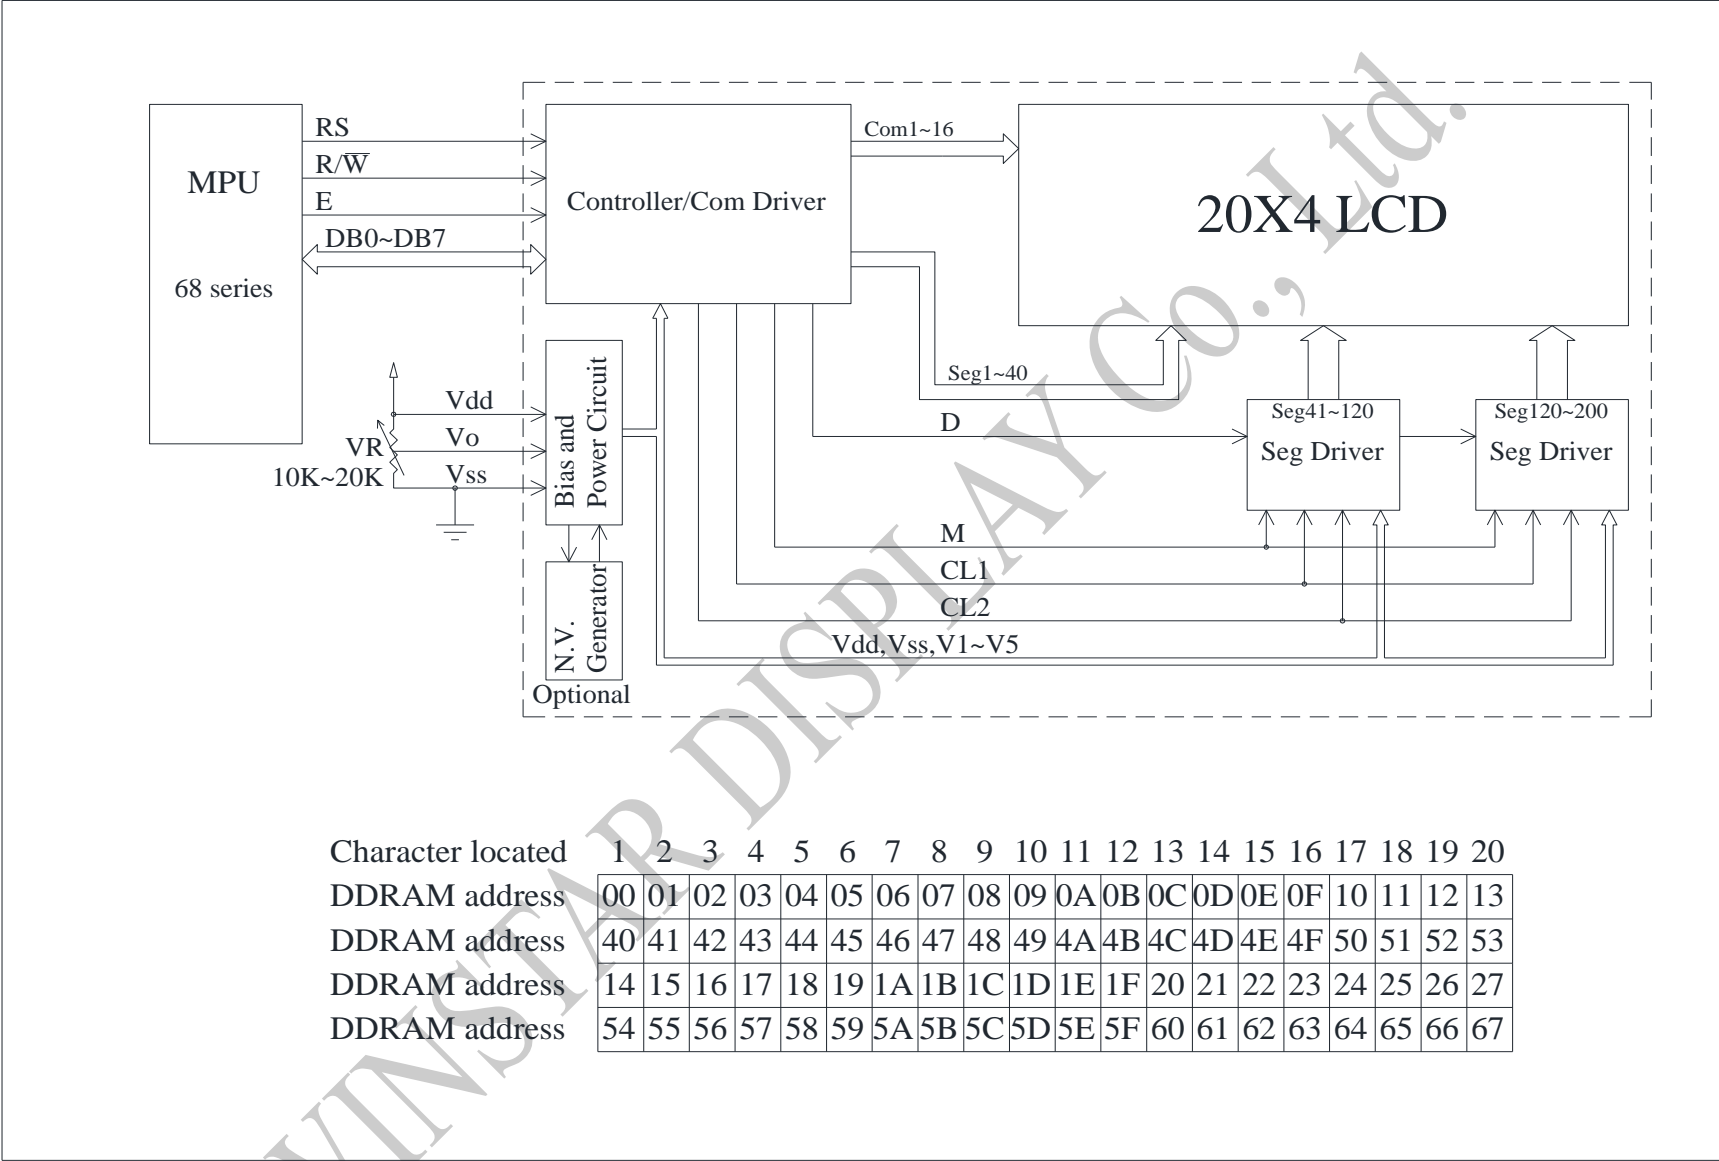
MPU

68 series

RS
R/$\overline{W}$
E
DB0~DB7

Controller/Com Driver

Com1~16

20X4 LCD

Vdd
Vo
Vss
VR
10K~20K

Bias and Power Circuit

N.V. Generator
Optional

Seg1~40
D
Seg41~120
Seg Driver
Seg120~200
Seg Driver
M
CL1
CL2
Vdd,Vss,V1~V5

WINSTAR DISPLAY Co., Ltd.

| Character located | 1 | 2 | 3 | 4 | 5 | 6 | 7 | 8 | 9 | 10 | 11 | 12 | 13 | 14 | 15 | 16 | 17 | 18 | 19 | 20 |
|---|---|---|---|---|---|---|---|---|---|---|---|---|---|---|---|---|---|---|---|---|
| DDRAM address | 00 | 01 | 02 | 03 | 04 | 05 | 06 | 07 | 08 | 09 | 0A | 0B | 0C | 0D | 0E | 0F | 10 | 11 | 12 | 13 |
| DDRAM address | 40 | 41 | 42 | 43 | 44 | 45 | 46 | 47 | 48 | 49 | 4A | 4B | 4C | 4D | 4E | 4F | 50 | 51 | 52 | 53 |
| DDRAM address | 14 | 15 | 16 | 17 | 18 | 19 | 1A | 1B | 1C | 1D | 1E | 1F | 20 | 21 | 22 | 23 | 24 | 25 | 26 | 27 |
| DDRAM address | 54 | 55 | 56 | 57 | 58 | 59 | 5A | 5B | 5C | 5D | 5E | 5F | 60 | 61 | 62 | 63 | 64 | 65 | 66 | 67 |